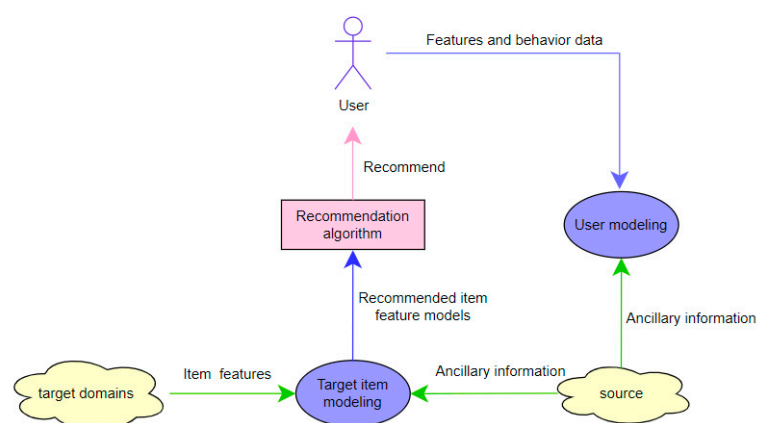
User

Features and behavior data

Recommend

Recommendation algorithm

User modeling

Recommended item feature models

Ancillary information

Item features

Ancillary information

target domains

Target item modeling

source